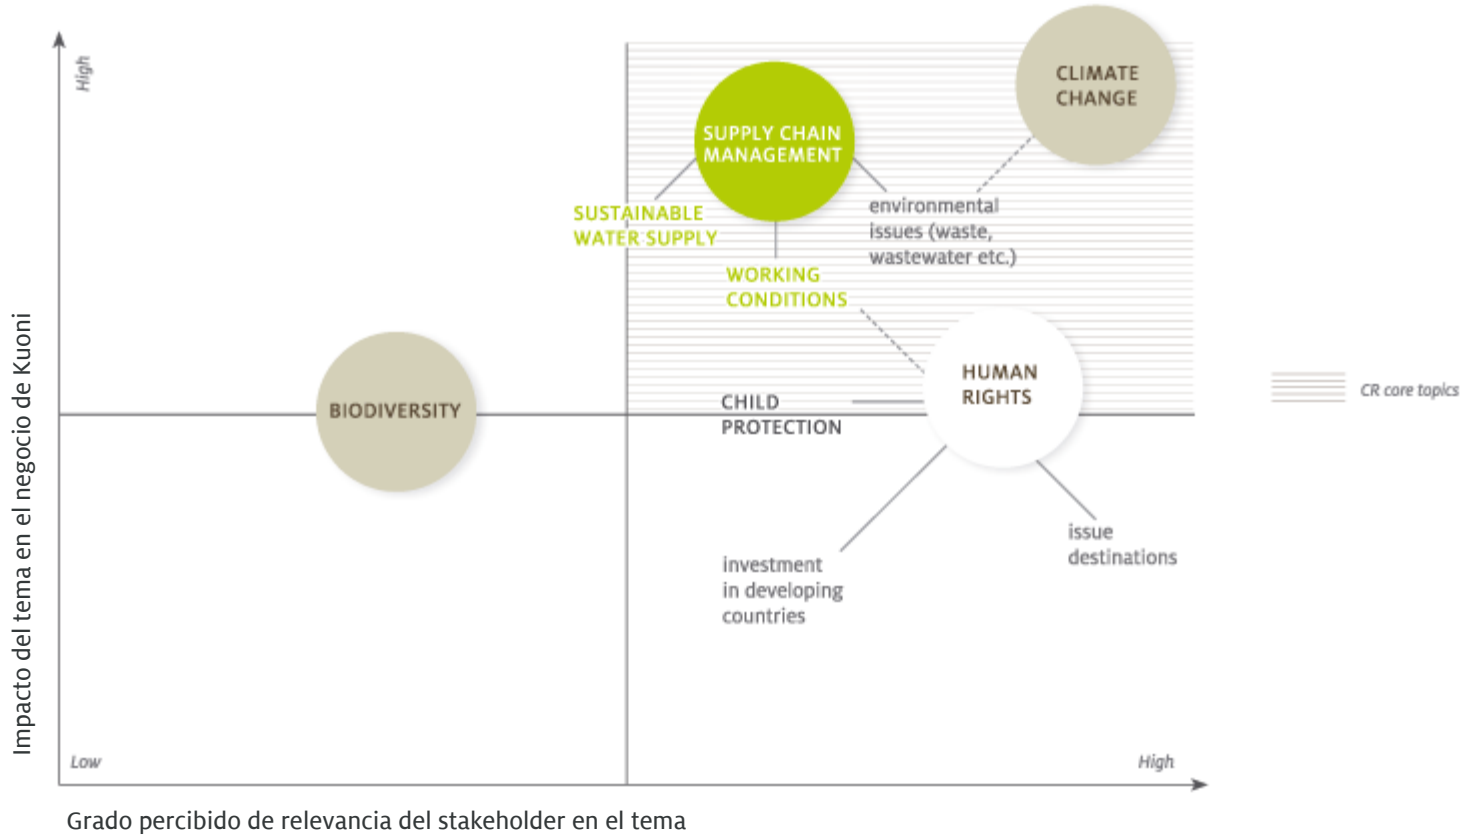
High

Impacto del tema en el negocio de Kuoni

CLIMATE CHANGE

SUPPLY CHAIN MANAGEMENT

SUSTAINABLE WATER SUPPLY

environmental issues (waste, wastewater etc.)

WORKING CONDITIONS

HUMAN RIGHTS

CR core topics

BIODIVERSITY

CHILD PROTECTION

issue destinations

investment in developing countries

Low

High

Grado percibido de relevancia del stakeholder en el tema